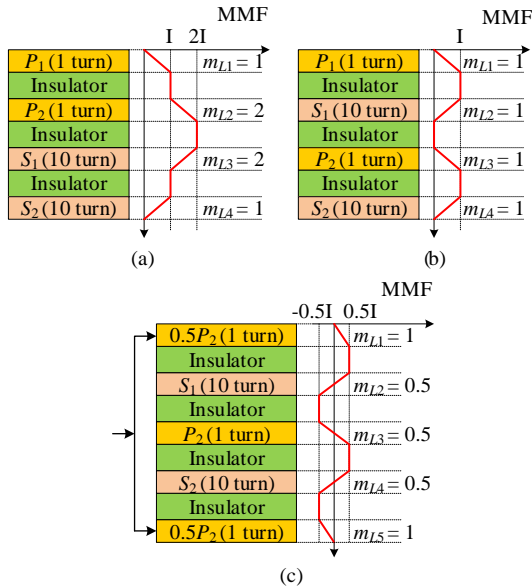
MMF
I 2I

$P_1$ (1 turn)
Insulator
$P_2$ (1 turn)
Insulator
$S_1$ (10 turn)
Insulator
$S_2$ (10 turn)

$m_{L1} = 1$
$m_{L2} = 2$
$m_{L3} = 2$
$m_{L4} = 1$

(a)

MMF
I

$P_1$ (1 turn)
Insulator
$S_1$ (10 turn)
Insulator
$P_2$ (1 turn)
Insulator
$S_2$ (10 turn)

$m_{L1} = 1$
$m_{L2} = 1$
$m_{L3} = 1$
$m_{L4} = 1$

(b)

MMF
-0.5I 0.5I

$0.5P_2$ (1 turn)
Insulator
$S_1$ (10 turn)
Insulator
$P_2$ (1 turn)
Insulator
$S_2$ (10 turn)
Insulator
$0.5P_2$ (1 turn)

$m_{L1} = 1$
$m_{L2} = 0.5$
$m_{L3} = 0.5$
$m_{L4} = 0.5$
$m_{L5} = 1$

(c)